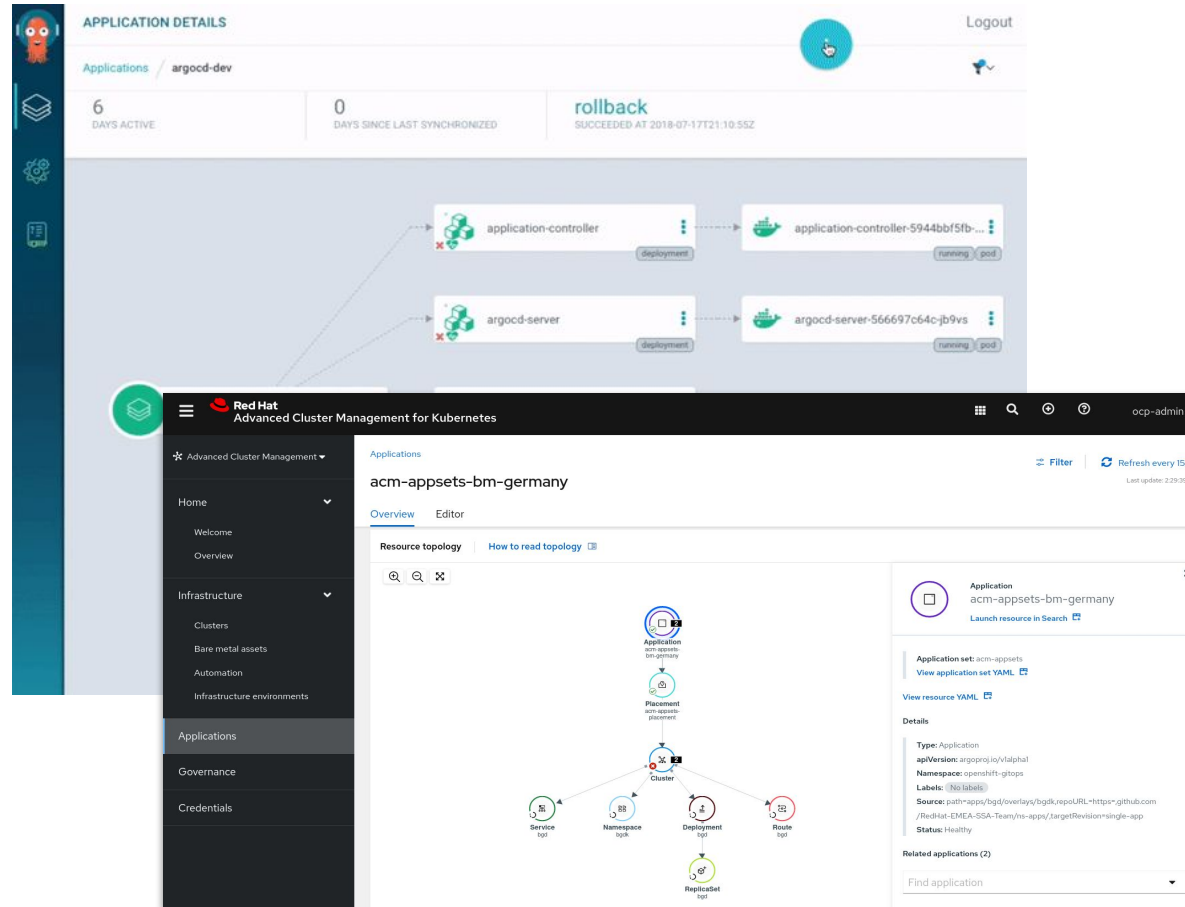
APPLICATION DETAILS

Logout

Applications / argocd-dev

6
DAYS ACTIVE

0
DAYS SINCE LAST SYNCHRONIZED

rollback
SUCCEEDED AT 2018-07-17T21:10:55Z

application-controller
deployment

application-controller-5944bbf5fb-...
running pod

argocd-server
deployment

argocd-server-566697c64c-jb9vs
running pod

Red Hat
Advanced Cluster Management for Kubernetes

ocp-admin

Advanced Cluster Management

Home
Welcome
Overview

Infrastructure
Clusters
Bare metal assets
Automation
Infrastructure environments

Applications

Governance

Credentials

Applications

acm-appsets-bm-germany

Filter

Refresh every 15

Last update: 2:29:3

Overview

Editor

Resource topology

How to read topology

Application
acm-appsets-bm-germany

Placement
acm-appsets-placement

Cluster

Service
bgd

Namespace
bgdk

Deployment
bgd

Route
bgd

ReplicaSet
bgd

Application
acm-appsets-bm-germany
Launch resource in Search

Application set: acm-appsets
View application set YAML

View resource YAML

Details

Type: Application
apiVersion: argoproj.io/v1alpha1
Namespace: openshift-gitops
Labels: No labels
Source: path=apps/bgd/overlays/bgdk,repoURL=https://github.com/RedHat-EMEA-SSA-Team/ns-apps/,targetRevision=single-app
Status: Healthy

Related applications (2)

Find application